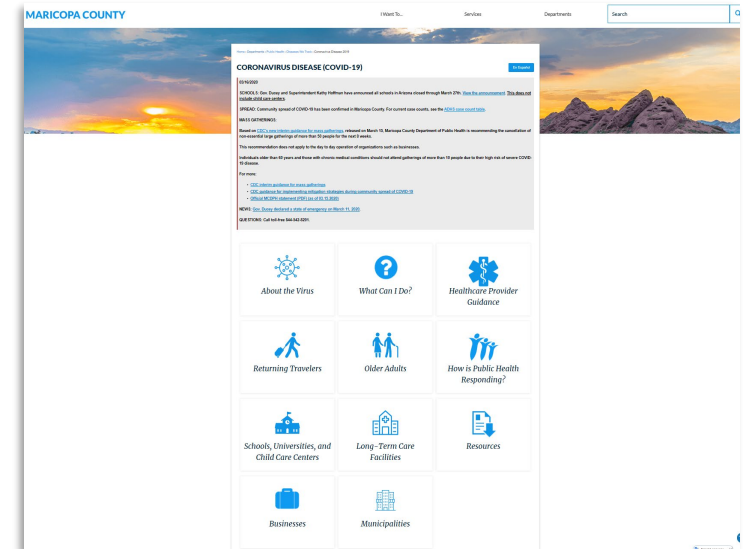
MARICOPA COUNTY

I Want To...

Services

Departments

Search

Home / Departments / Public Health / Disease Fact Sheets / Coronavirus Disease 2019

CORONAVIRUS DISEASE (COVID-19)

En Español

03/16/2020

SCHOOLS: Gov. Ducey and Superintendent Kathy Hoffman have announced all schools in Arizona closed through March 27th. View the announcement. This does not include child care centers.

SPREAD: Community spread of COVID-19 has been confirmed in Maricopa County. For current case counts, see the ADHS case count table.

MASS GATHERINGS:

Based on CDC's new interim guidance for mass gatherings, released on March 15, Maricopa County Department of Public Health is recommending the cancellation of non-essential large gatherings of more than 50 people for the next 8 weeks.

This recommendation does not apply to the day to day operation of organizations such as businesses.

Individuals older than 65 years and those with chronic medical conditions should not attend gatherings of more than 10 people due to their high risk of severe COVID-19 disease.

For more:

- CDC interim guidance for mass gatherings
- CDC guidance for implementing mitigation strategies during community spread of COVID-19
- Official MCDPH statement (PDF) (as of 03.15.2020)

NEWS: Gov. Ducey declared a state of emergency on March 11, 2020.

QUESTIONS: Call toll-free 844-542-8201.

About the Virus

What Can I Do?

Healthcare Provider Guidance

Returning Travelers

Older Adults

How is Public Health Responding?

Schools, Universities, and Child Care Centers

Long-Term Care Facilities

Resources

Businesses

Municipalities